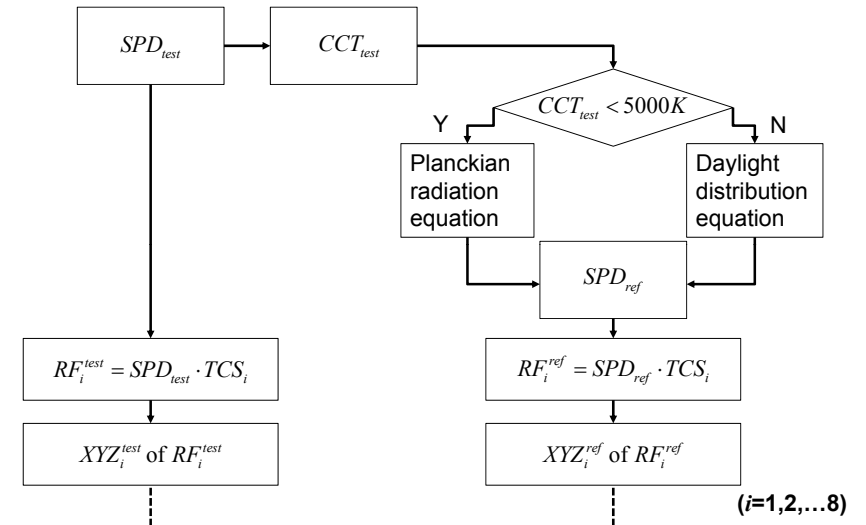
$SPD_{test}$

$CCT_{test}$

$CCT_{test} < 5000K$

Y

N

Planckian radiation equation

Daylight distribution equation

$SPD_{ref}$

$RF_i^{test} = SPD_{test} \cdot TCS_i$

$RF_i^{ref} = SPD_{ref} \cdot TCS_i$

$XYZ_i^{test}$ of $RF_i^{test}$

$XYZ_i^{ref}$ of $RF_i^{ref}$

(*i*=1,2,…8)